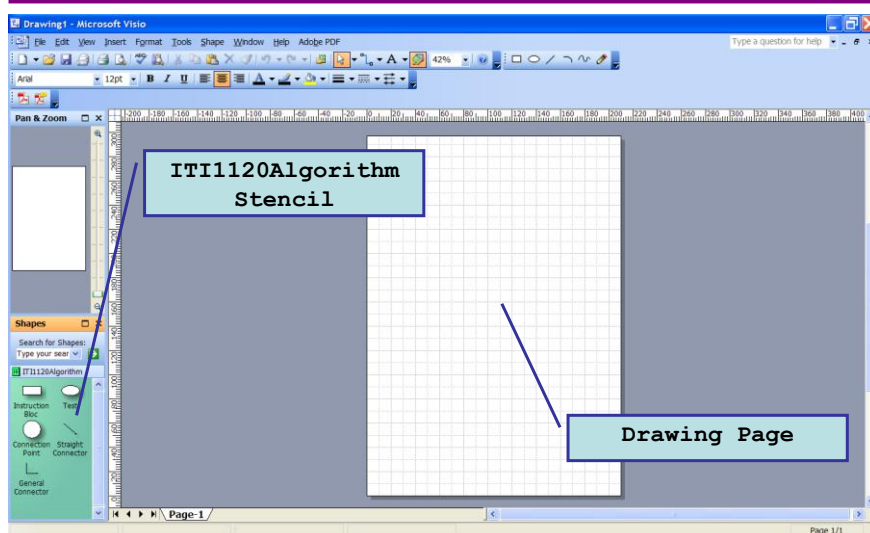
Drawing1 - Microsoft Visio

File Edit View Insert Format Tools Shape Window Help Adobe PDF

Type a question for help

Arial 12pt B I U

42%

Pan & Zoom

Shapes

Search for Shapes:

Type your sear

ITI1120Algorithm

Instruction Bloc

Test

Connection Point

Straight Connector

General Connector

ITI1120Algorithm Stencil

Drawing Page

Page-1

Page 1/1